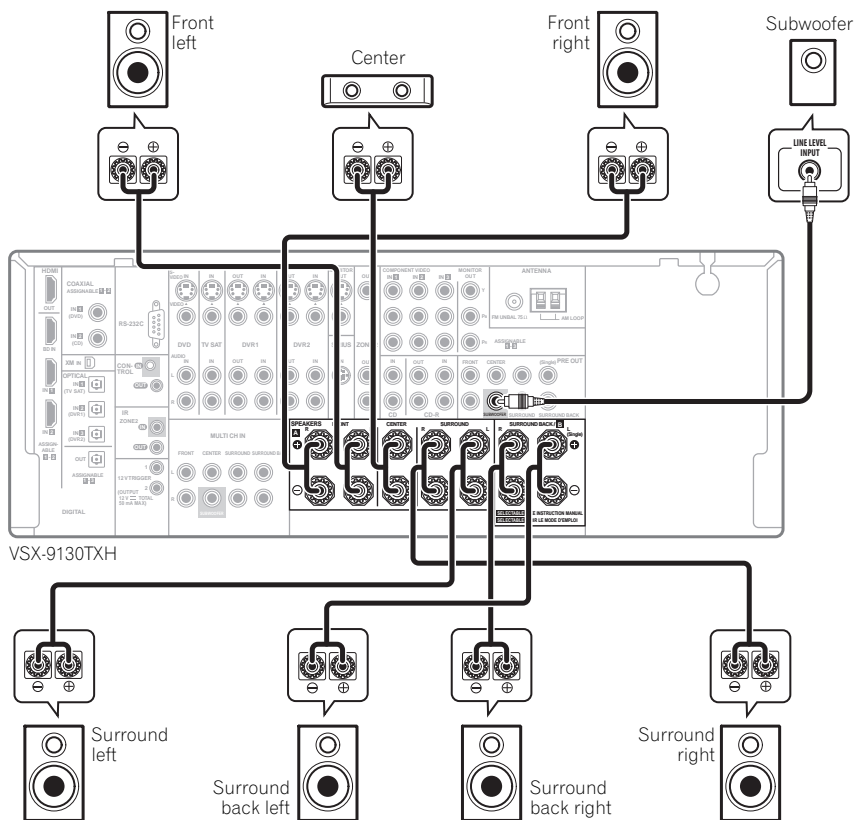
Front left

Center

Front right

Subwoofer

LINE LEVEL INPUT

HDMI

COAXIAL ASSIGNABLE

IN (DVD)

IN (CD)

RS-232C

XM IN

OPTICAL

IN (TV SAT)

IN (DVR1)

IN (DVR2)

OUT

ASSIGNABLE

CONTROL

IR

ZONE2

12V TRIGGER

DIGITAL

DVD

TV SAT

DVR1

DVR2

MULTI CH IN

FRONT

CENTER

SURROUND

SURROUND BACK

COMPONENT VIDEO

MONITOR OUT

ANTENNA

FM UNBAL 75Ω

AM LOOP

ASSIGNABLE

CD

CD-R

FRONT

CENTER

PRE OUT

SUBWOOFER

SURROUND

SURROUND BACK

SPEAKERS

CENTER

SURROUND

SURROUND BACK

SELECTABLE

INSTRUCTION MANUAL

LE MODE D'EMPLOI

VSX-9130TXH

Surround left

Surround back left

Surround back right

Surround right